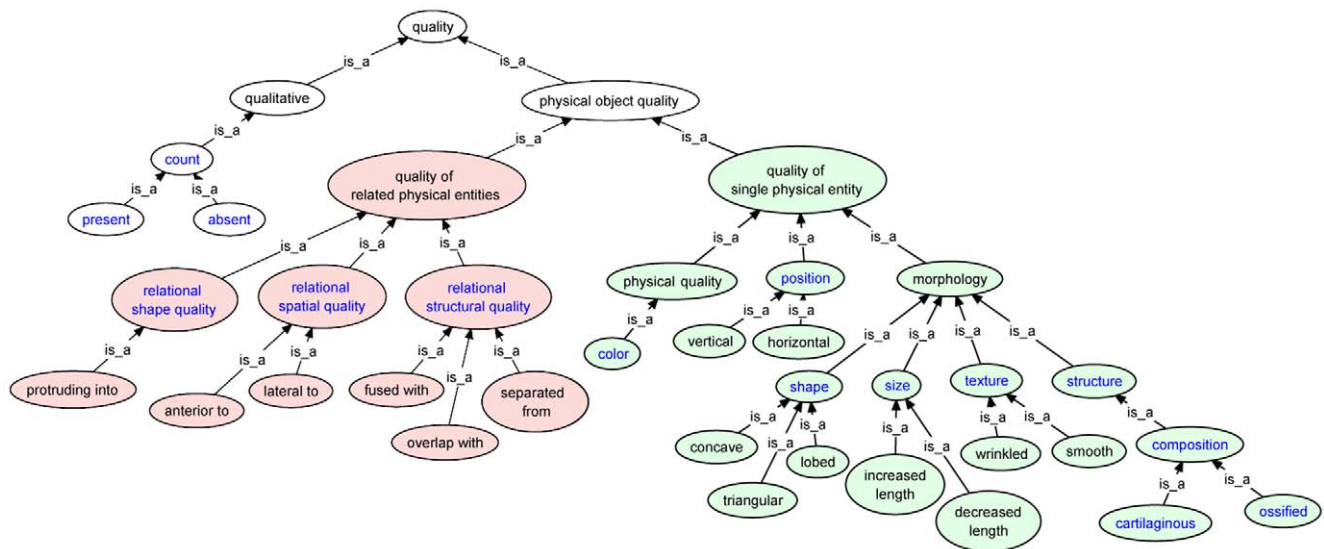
quality

is_a

is_a

qualitative

physical object quality

is_a

count

is_a

is_a

is_a

is_a

present

absent

quality of related physical entities

quality of single physical entity

is_a

is_a

is_a

is_a

is_a

is_a

relational shape quality

relational spatial quality

relational structural quality

physical quality

position

morphology

is_a

is_a

is_a

is_a

is_a

is_a

is_a

is_a

is_a

is_a

is_a

protruding into

anterior to

lateral to

fused with

overlap with

separated from

color

vertical

horizontal

shape

size

texture

structure

is_a

is_a

is_a

is_a

is_a

is_a

is_a

is_a

concave

triangular

lobed

increased length

decreased length

wrinkled

smooth

composition

is_a

is_a

cartilaginous

ossified